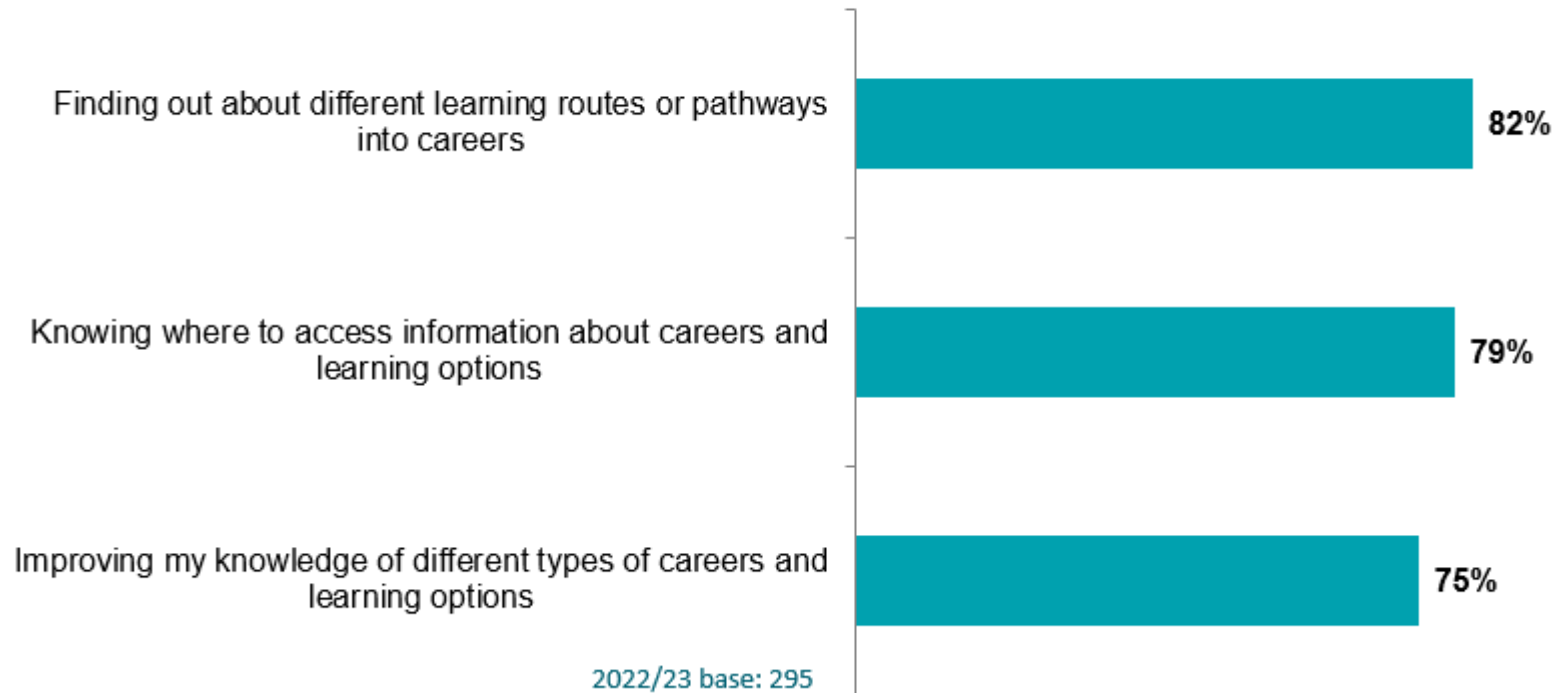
Finding out about different learning routes or pathways into careers

82%

Knowing where to access information about careers and learning options

79%

Improving my knowledge of different types of careers and learning options

75%

2022/23 base: 295